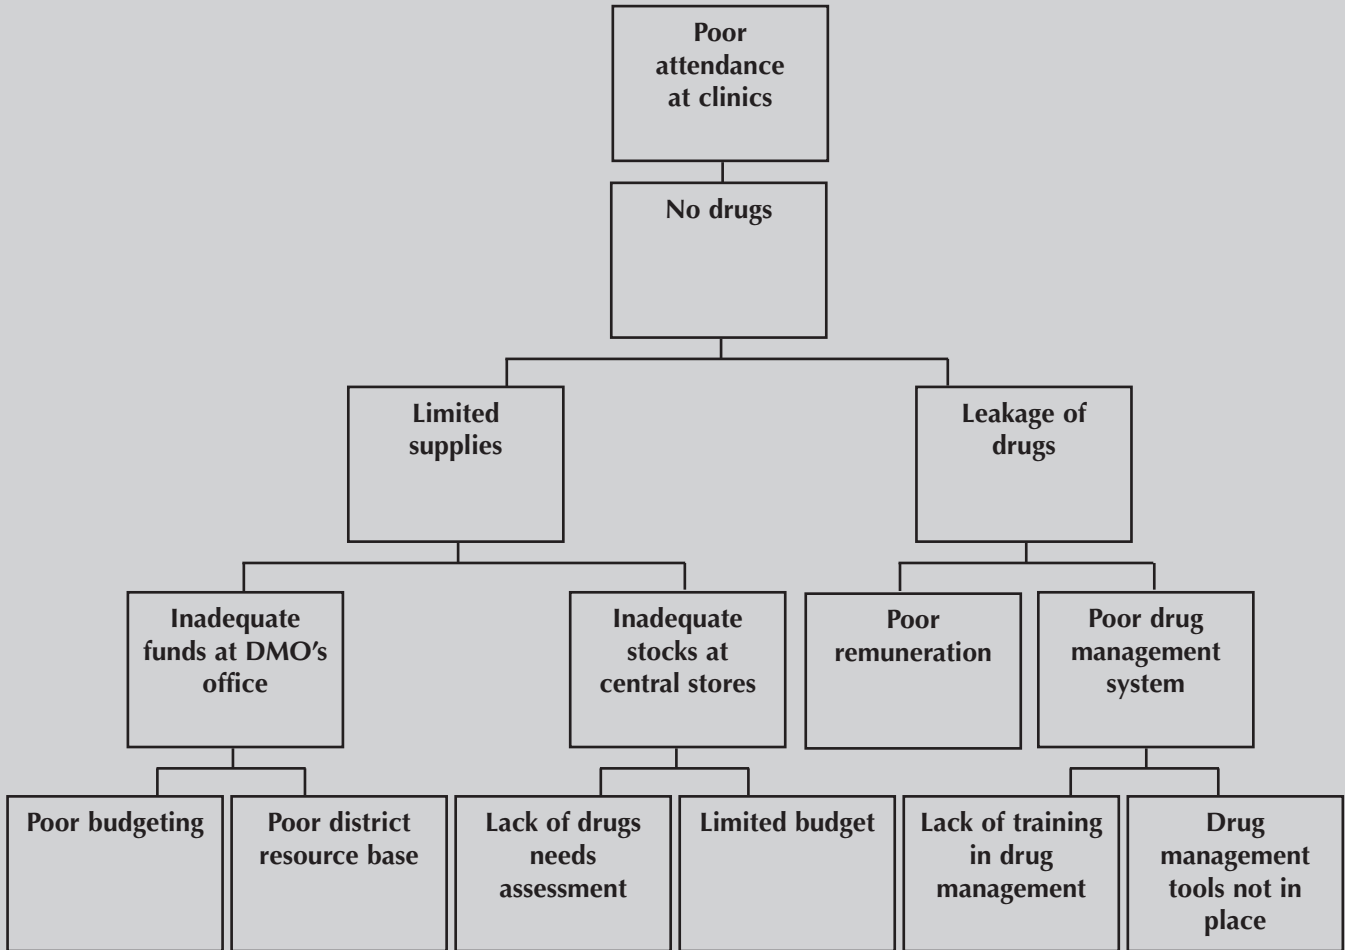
Poor attendance at clinics

No drugs

Limited supplies

Leakage of drugs

Inadequate funds at DMO's office

Inadequate stocks at central stores

Poor remuneration

Poor drug management system

Poor budgeting

Poor district resource base

Lack of drugs needs assessment

Limited budget

Lack of training in drug management

Drug management tools not in place